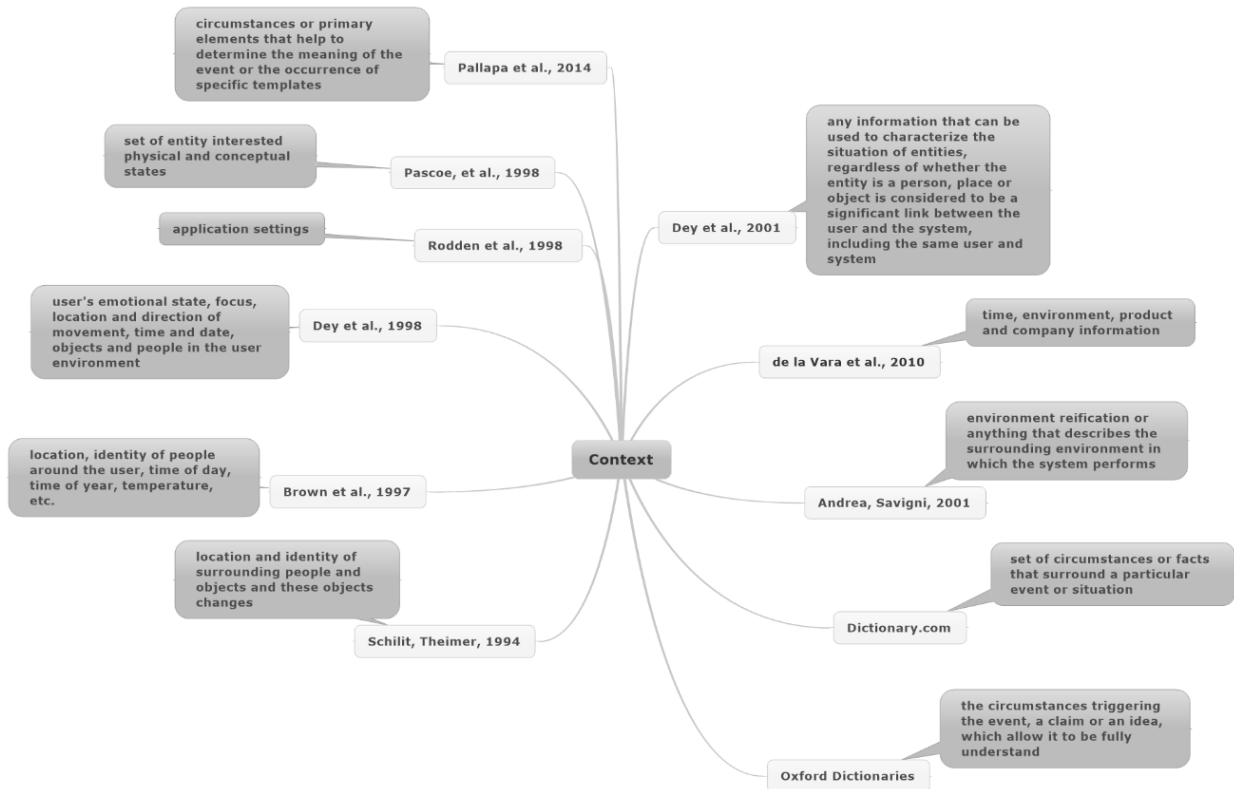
circumstances or primary elements that help to determine the meaning of the event or the occurrence of specific templates

Pallapa et al., 2014

set of entity interested physical and conceptual states

Pascoe, et al., 1998

application settings

Rodden et al., 1998

user's emotional state, focus, location and direction of movement, time and date, objects and people in the user environment

Dey et al., 1998

location, identity of people around the user, time of day, time of year, temperature, etc.

Brown et al., 1997

location and identity of surrounding people and objects and these objects changes

Schilit, Theimer, 1994

Context

any information that can be used to characterize the situation of entities, regardless of whether the entity is a person, place or object is considered to be a significant link between the user and the system, including the same user and system

Dey et al., 2001

time, environment, product and company information

de la Vara et al., 2010

environment reification or anything that describes the surrounding environment in which the system performs

Andrea, Savigni, 2001

set of circumstances or facts that surround a particular event or situation

Dictionary.com

the circumstances triggering the event, a claim or an idea, which allow it to be fully understand

Oxford Dictionaries